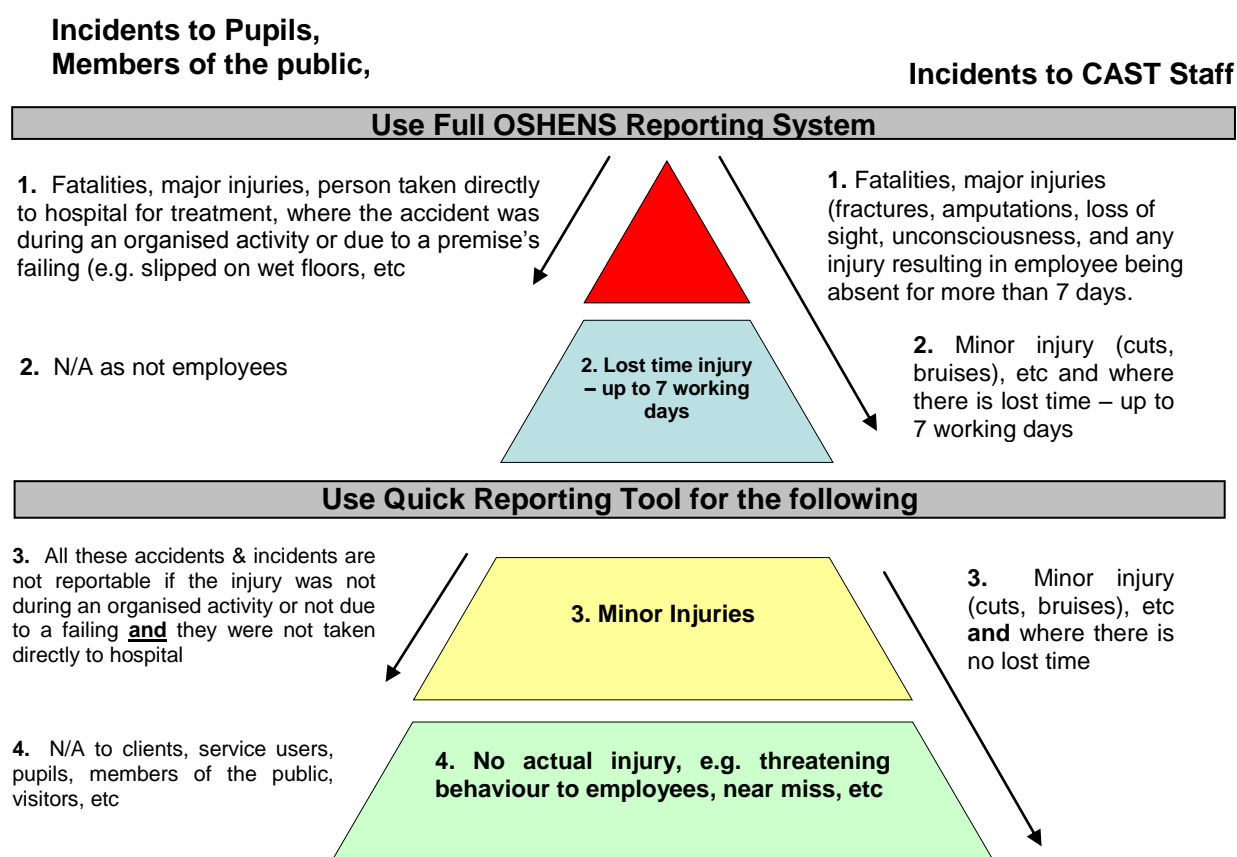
Incidents to Pupils, Members of the public,

Incidents to CAST Staff

Use Full OSHENS Reporting System

1. Fatalities, major injuries, person taken directly to hospital for treatment, where the accident was during an organised activity or due to a premise's failing (e.g. slipped on wet floors, etc

1. Fatalities, major injuries (fractures, amputations, loss of sight, unconsciousness, and any injury resulting in employee being absent for more than 7 days.

2. N/A as not employees

2. Lost time injury – up to 7 working days

2. Minor injury (cuts, bruises), etc and where there is lost time – up to 7 working days

Use Quick Reporting Tool for the following

3. All these accidents & incidents are not reportable if the injury was not during an organised activity or not due to a failing **and** they were not taken directly to hospital

3. Minor Injuries

3. Minor injury (cuts, bruises), etc **and** where there is no lost time

4. N/A to clients, service users, pupils, members of the public, visitors, etc

4. No actual injury, e.g. threatening behaviour to employees, near miss, etc